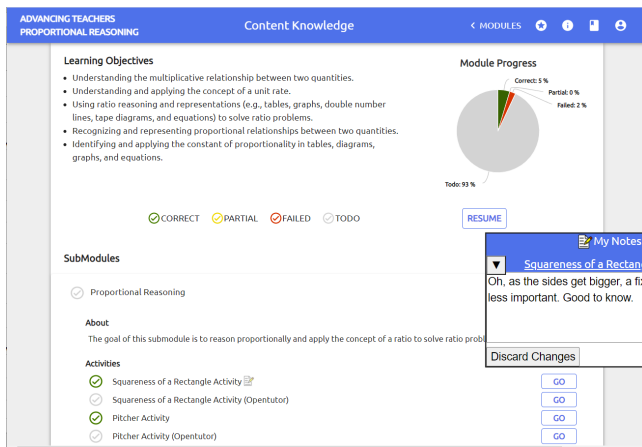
ADVANCING TEACHERS
PROPORTIONAL REASONING

Content Knowledge

< MODULES

Learning Objectives
• Understanding the multiplicative relationship between two quantities.
• Understanding and applying the concept of a unit rate.
• Using ratio reasoning and representations (e.g., tables, graphs, double number lines, tape diagrams, and equations) to solve ratio problems.
• Recognizing and representing proportional relationships between two quantities.
• Identifying and applying the constant of proportionality in tables, diagrams, graphs, and equations.

Module Progress

Correct: 5 %
Partial: 0 %
Failed: 2 %
Todo: 93 %

CORRECT PARTIAL FAILED TODO

RESUME

SubModules

Proportional Reasoning

About
The goal of this submodule is to reason proportionally and apply the concept of a ratio to solve ratio probl

Activities
Squareness of a Rectangle Activity
Squareness of a Rectangle Activity (Opentutor)
Pitcher Activity
Pitcher Activity (Opentutor)

GO
GO
GO
GO

My Notes
▼ Squareness of a Rectan
Oh, as the sides get bigger, a fi
less important. Good to know.
Discard Changes